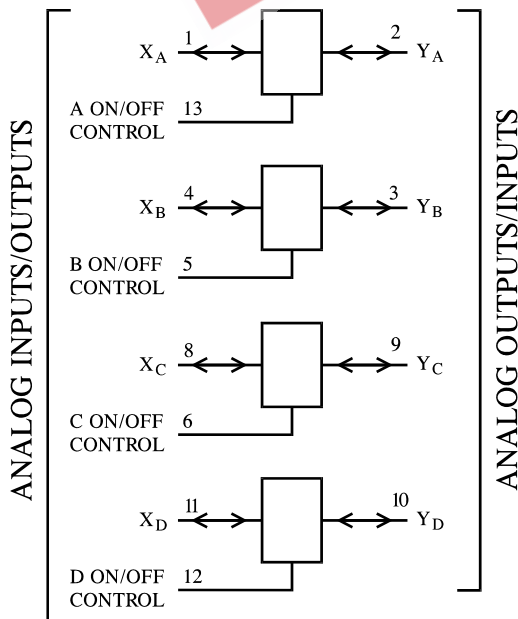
ANALOG INPUTS/OUTPUTS

$X_A$ 1

2 $Y_A$

A ON/OFF CONTROL 13

$X_B$ 4

3 $Y_B$

B ON/OFF CONTROL 5

$X_C$ 8

9 $Y_C$

C ON/OFF CONTROL 6

$X_D$ 11

10 $Y_D$

D ON/OFF CONTROL 12

ANALOG OUTPUTS/INPUTS